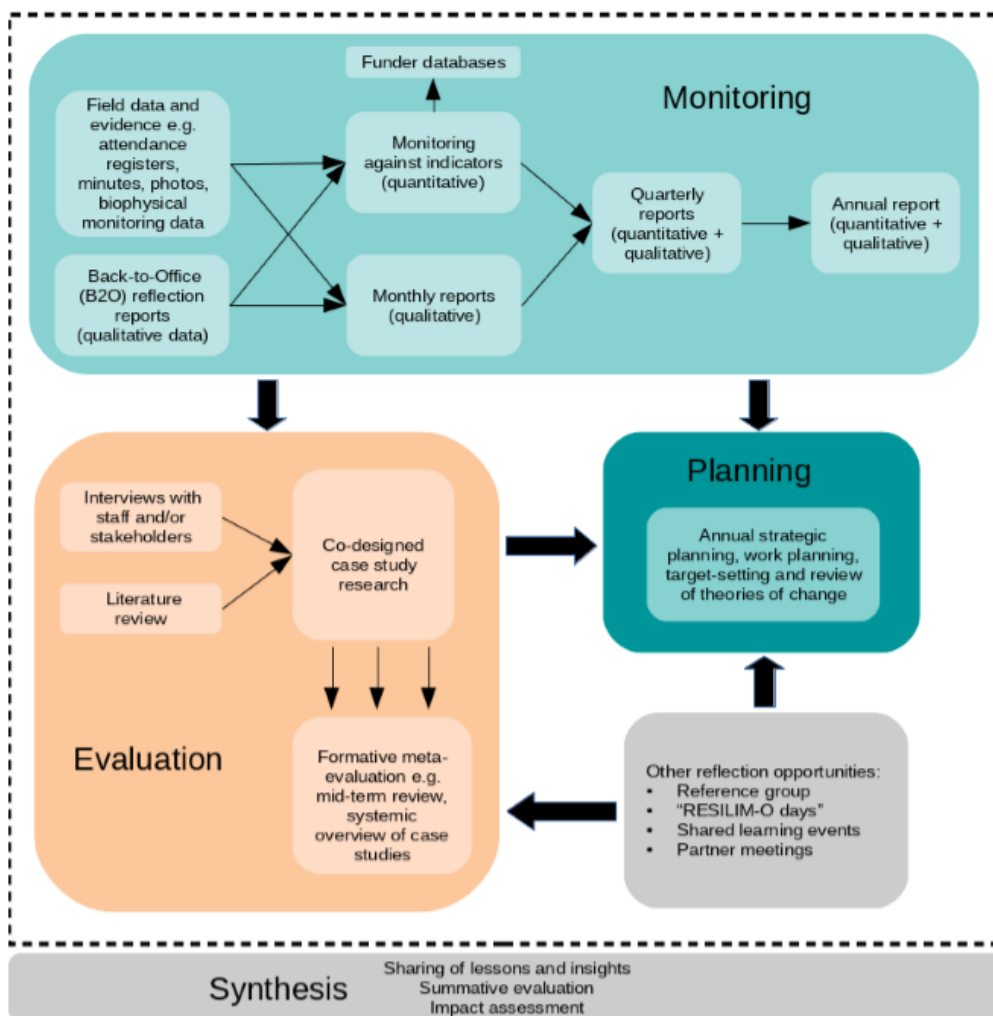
Funder databases

Monitoring

Field data and evidence e.g. attendance registers, minutes, photos, biophysical monitoring data

Monitoring against indicators (quantitative)

Quarterly reports (quantitative + qualitative)

Annual report (quantitative + qualitative)

Back-to-Office (B2O) reflection reports (qualitative data)

Monthly reports (qualitative)

Planning

Interviews with staff and/or stakeholders

Co-designed case study research

Annual strategic planning, work planning, target-setting and review of theories of change

Literature review

Evaluation

Formative meta-evaluation e.g. mid-term review, systemic overview of case studies

Other reflection opportunities:
• Reference group
• "RESILIM-O days"
• Shared learning events
• Partner meetings

Synthesis

Sharing of lessons and insights
Summative evaluation
Impact assessment